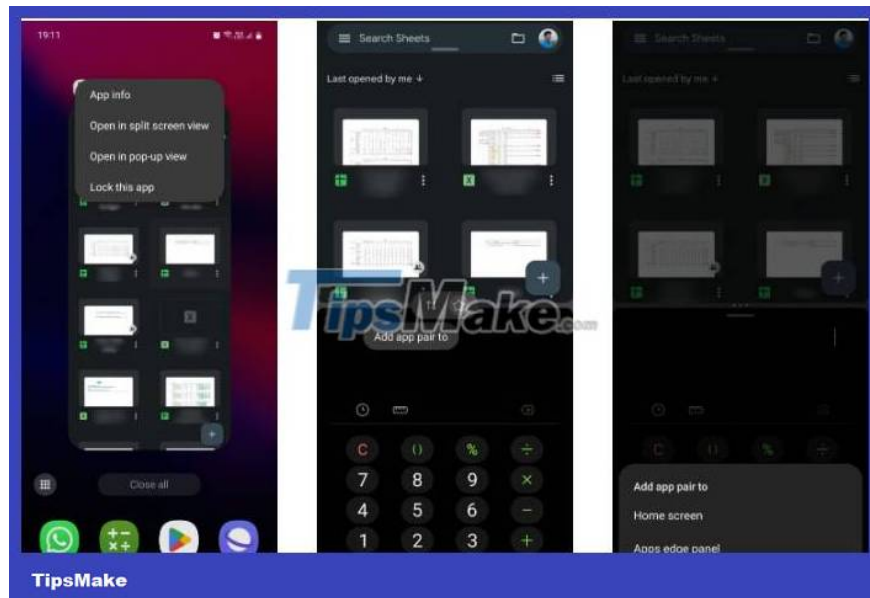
19:11

App info
Open in split screen view
Open in pop-up view
Lock this app

Close all

Search Sheets
Last opened by me ↓

TipsMake.com

Add app pair to

C ( ) % ÷
7 8 9 ×
4 5 6 −
1 2 3 +

Search Sheets
Last opened by me ↓

Add app pair to
Home screen
Apps edge panel

TipsMake